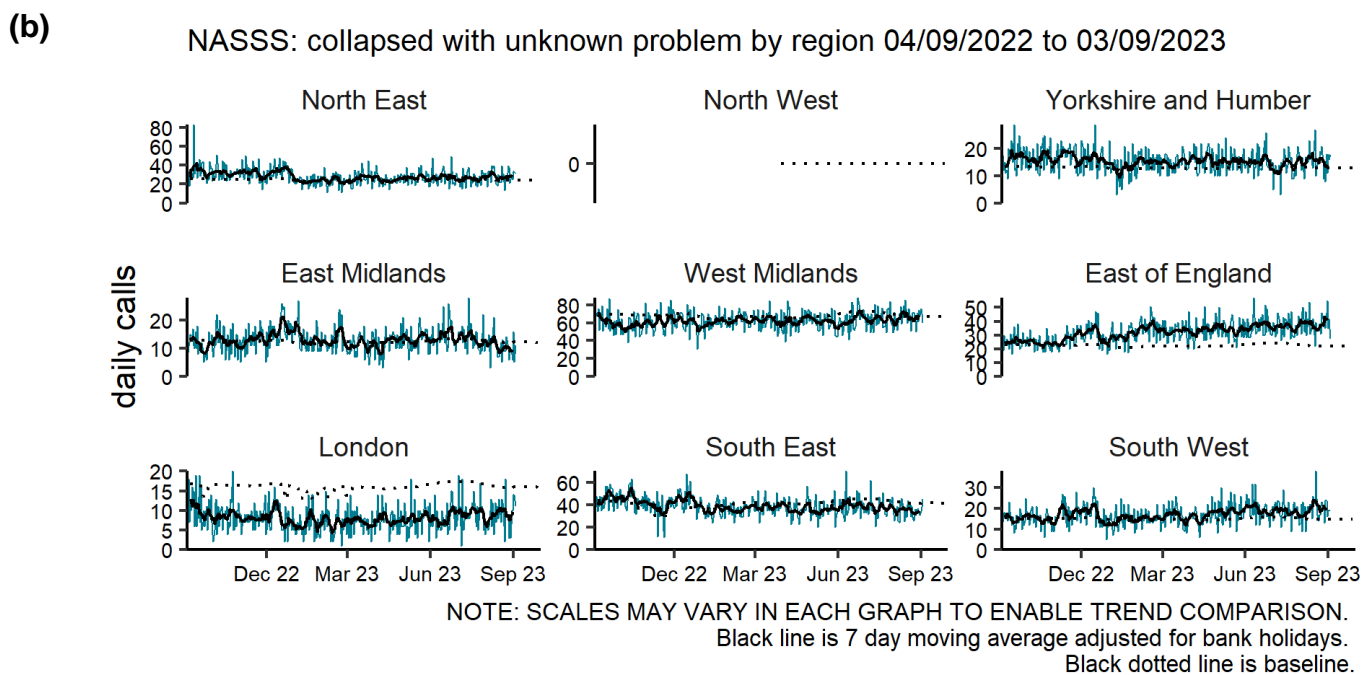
(b)

NASSS: collapsed with unknown problem by region 04/09/2022 to 03/09/2023

daily calls

North East
80
60
40
20
0

North West
0

Yorkshire and Humber
20
10
0

East Midlands
20
10
0

West Midlands
80
60
40
20
0

East of England
50
40
30
20
10
0

London
20
15
10
5
0

South East
60
40
20
0

South West
30
20
10
0

Dec 22 Mar 23 Jun 23 Sep 23

Dec 22 Mar 23 Jun 23 Sep 23

Dec 22 Mar 23 Jun 23 Sep 23

NOTE: SCALES MAY VARY IN EACH GRAPH TO ENABLE TREND COMPARISON.
Black line is 7 day moving average adjusted for bank holidays.
Black dotted line is baseline.